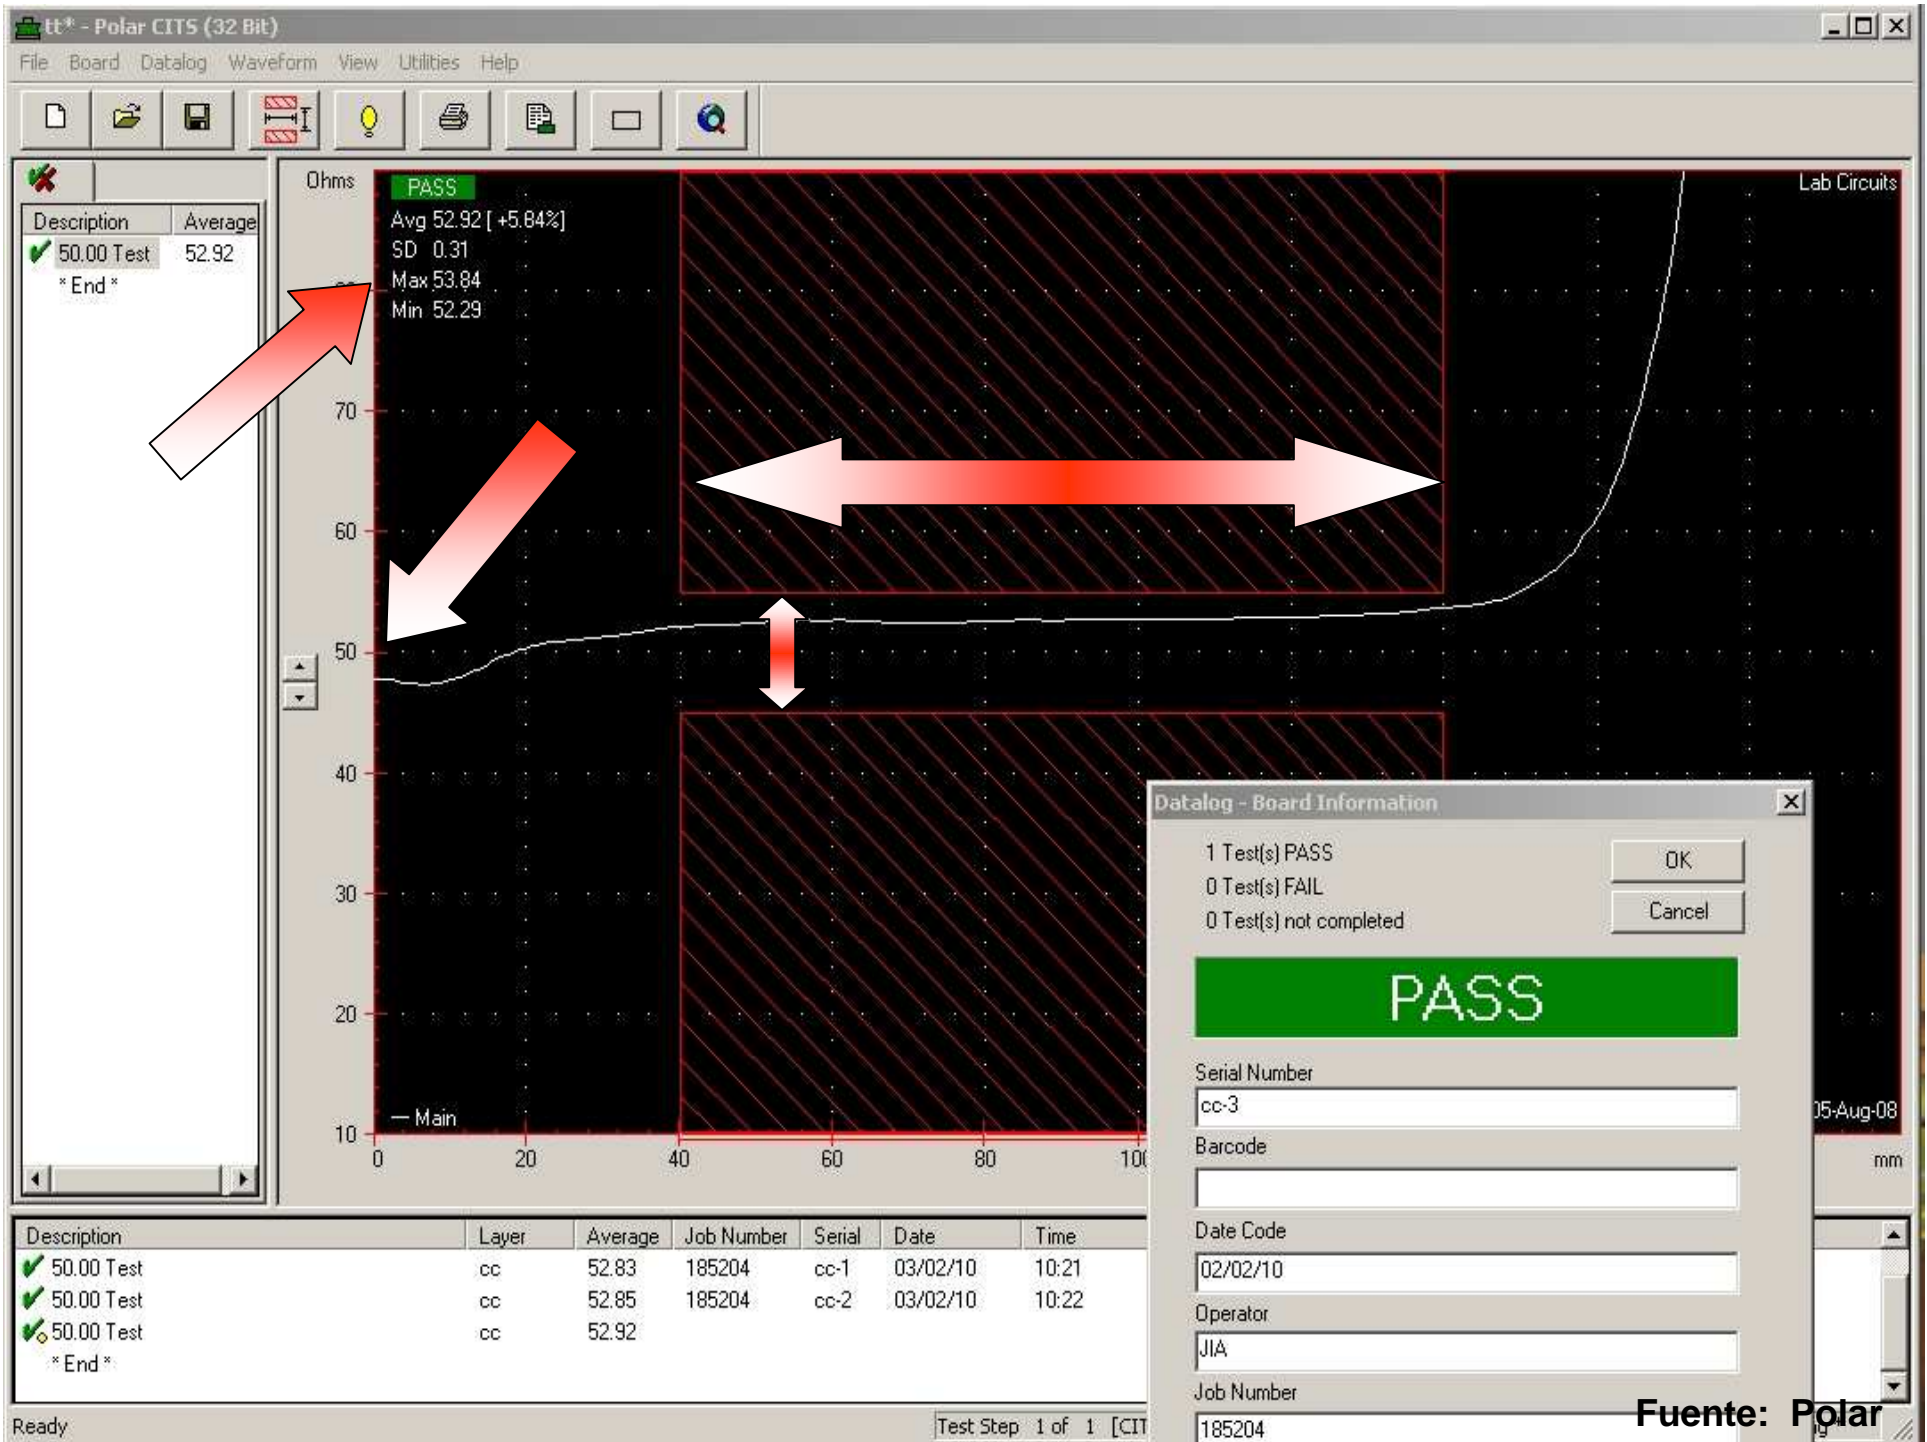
tt* - Polar CITS (32 Bit)

File Board Datalog Waveform View Utilities Help

Description Average
50.00 Test 52.92
* End *

Ohms
PASS
Avg 52.92 [ +5.84%]
SD 0.31
Max 53.84
Min 52.29

Lab Circuits

70
60
50
40
30
20
10
0 20 40 60 80 10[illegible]
— Main
05-Aug-08
mm

| Description | Layer | Average | Job Number | Serial | Date | Time |
|---|---|---|---|---|---|---|
| 50.00 Test | cc | 52.83 | 185204 | cc-1 | 03/02/10 | 10:21 |
| 50.00 Test | cc | 52.85 | 185204 | cc-2 | 03/02/10 | 10:22 |
| 50.00 Test | cc | 52.92 | | | | |
| * End * | | | | | | |

Ready
Test Step 1 of 1 [CIT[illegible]

Datalog - Board Information
1 Test(s) PASS
0 Test(s) FAIL
0 Test(s) not completed
OK
Cancel
PASS
Serial Number
cc-3
Barcode
Date Code
02/02/10
Operator
JIA
Job Number
185204

Fuente: Polar